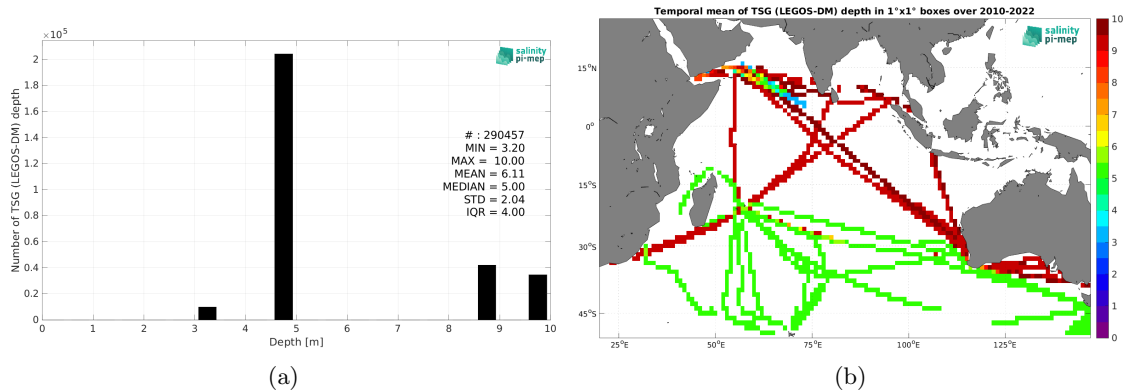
$\times 10^5$

salinity pi-mep

Number of TSG (LEGOS-DM) depth

2
1.8
1.6
1.4
1.2
1
0.8
0.6
0.4
0.2
0

0 1 2 3 4 5 6 7 8 9 10

Depth [m]

# : 290457
MIN = 3.20
MAX = 10.00
MEAN = 6.11
MEDIAN = 5.00
STD = 2.04
IQR = 4.00

(a)

Temporal mean of TSG (LEGOS-DM) depth in 1°x1° boxes over 2010-2022

salinity pi-mep

15°N
0°
15°S
30°S
45°S

25°E 50°E 75°E 100°E 125°E

10
9
8
7
6
5
4
3
2
1
0

(b)